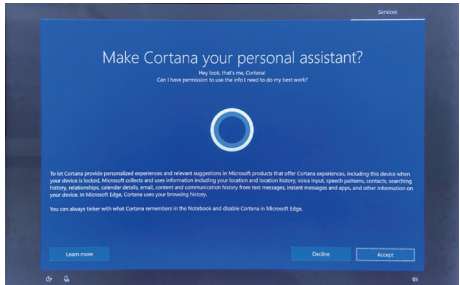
Services

Make Cortana your personal assistant?

Hey look, that's me, Cortana!
Can I have permission to use the info I need to do my best work?

To let Cortana provide personalized experiences and relevant suggestions in Microsoft products that offer Cortana experiences, including this device when your device is locked, Microsoft collects and uses information including your location and location history, voice input, speech patterns, contacts, searching history, relationships, calendar details, email, content and communication history from text messages, instant messages and apps, and other information on your device. In Microsoft Edge, Cortana uses your browsing history.

You can always tinker with what Cortana remembers in the Notebook and disable Cortana in Microsoft Edge.

Learn more

Decline

Accept